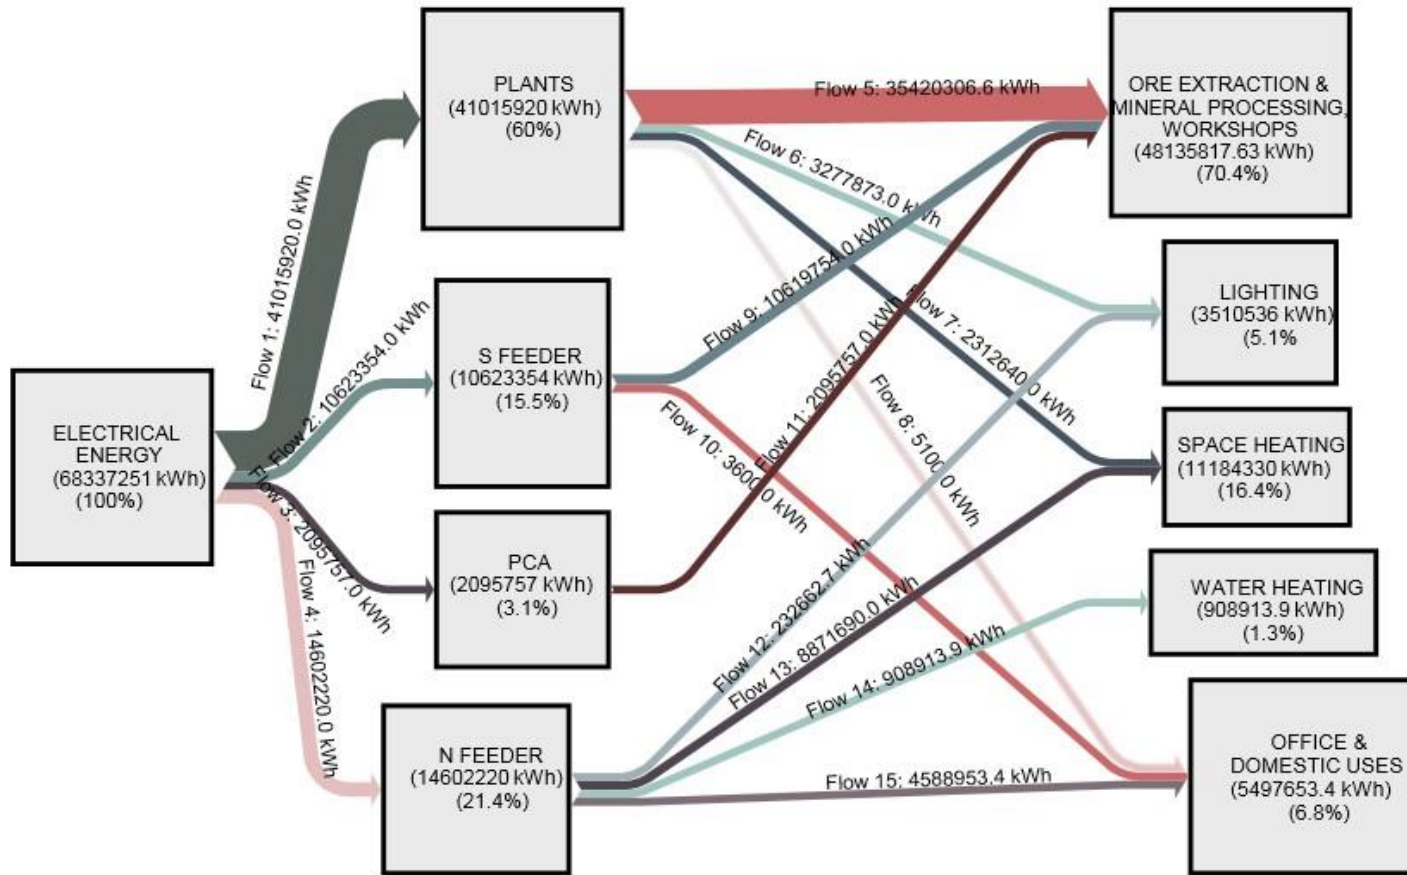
ELECTRICAL ENERGY (68337251 kWh) (100%)

Flow 1: 41015920.0 kWh

Flow 2: 10623354.0 kWh

Flow 3: 2095757.0 kWh

Flow 4: 14602220.0 kWh

PLANTS (41015920 kWh) (60%)

S FEEDER (10623354 kWh) (15.5%)

PCA (2095757 kWh) (3.1%)

N FEEDER (14602220 kWh) (21.4%)

Flow 5: 35420306.6 kWh

Flow 6: 3277873.0 kWh

Flow 7: 2312640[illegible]0 kWh

Flow 8: 510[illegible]0 kWh

Flow 9: 10619754.0 kWh

Flow 10: 3600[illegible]0 kWh

Flow 11: 2095757.0 kWh

Flow 12: 232662.7 kWh

Flow 13: 8871690.0 kWh

Flow 14: 908913.9 kWh

Flow 15: 4588953.4 kWh

ORE EXTRACTION & MINERAL PROCESSING, WORKSHOPS (48135817.63 kWh) (70.4%)

LIGHTING (3510536 kWh) (5.1%)

SPACE HEATING (11184330 kWh) (16.4%)

WATER HEATING (908913.9 kWh) (1.3%)

OFFICE & DOMESTIC USES (5497653.4 kWh) (6.8%)